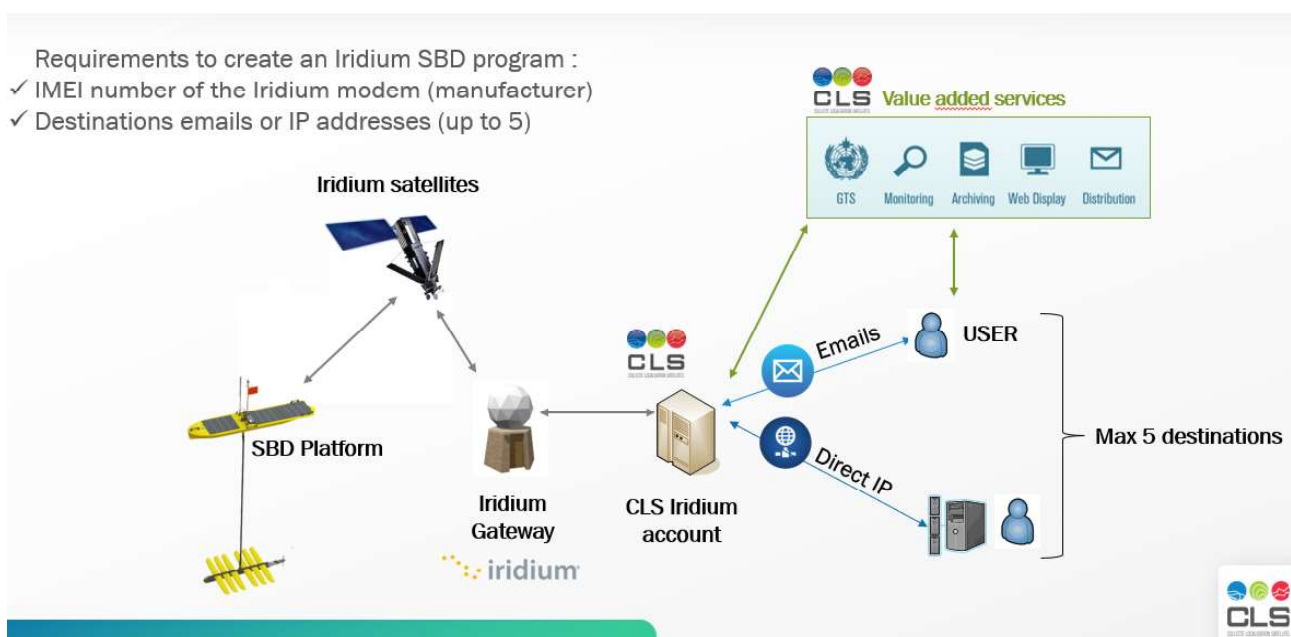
Requirements to create an Iridium SBD program :
✓ IMEI number of the Iridium modem (manufacturer)
✓ Destinations emails or IP addresses (up to 5)

CLS Value added services

GTS Monitoring Archiving Web Display Distribution

Iridium satellites

CLS

Emails

USER

SBD Platform

Max 5 destinations

Direct IP

Iridium Gateway

iridium

CLS Iridium account

CLS